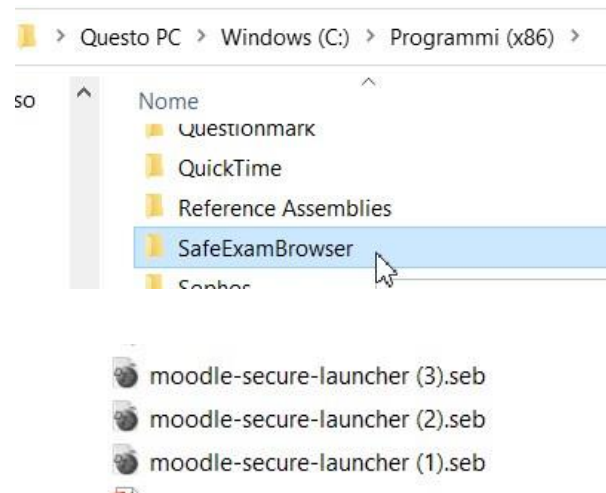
> Questo PC > Windows (C:) > Programmi (x86) >

so

Nome

Questionmark

QuickTime

Reference Assemblies

SafeExamBrowser

Sophos

moodle-secure-launcher (3).seb

moodle-secure-launcher (2).seb

moodle-secure-launcher (1).seb